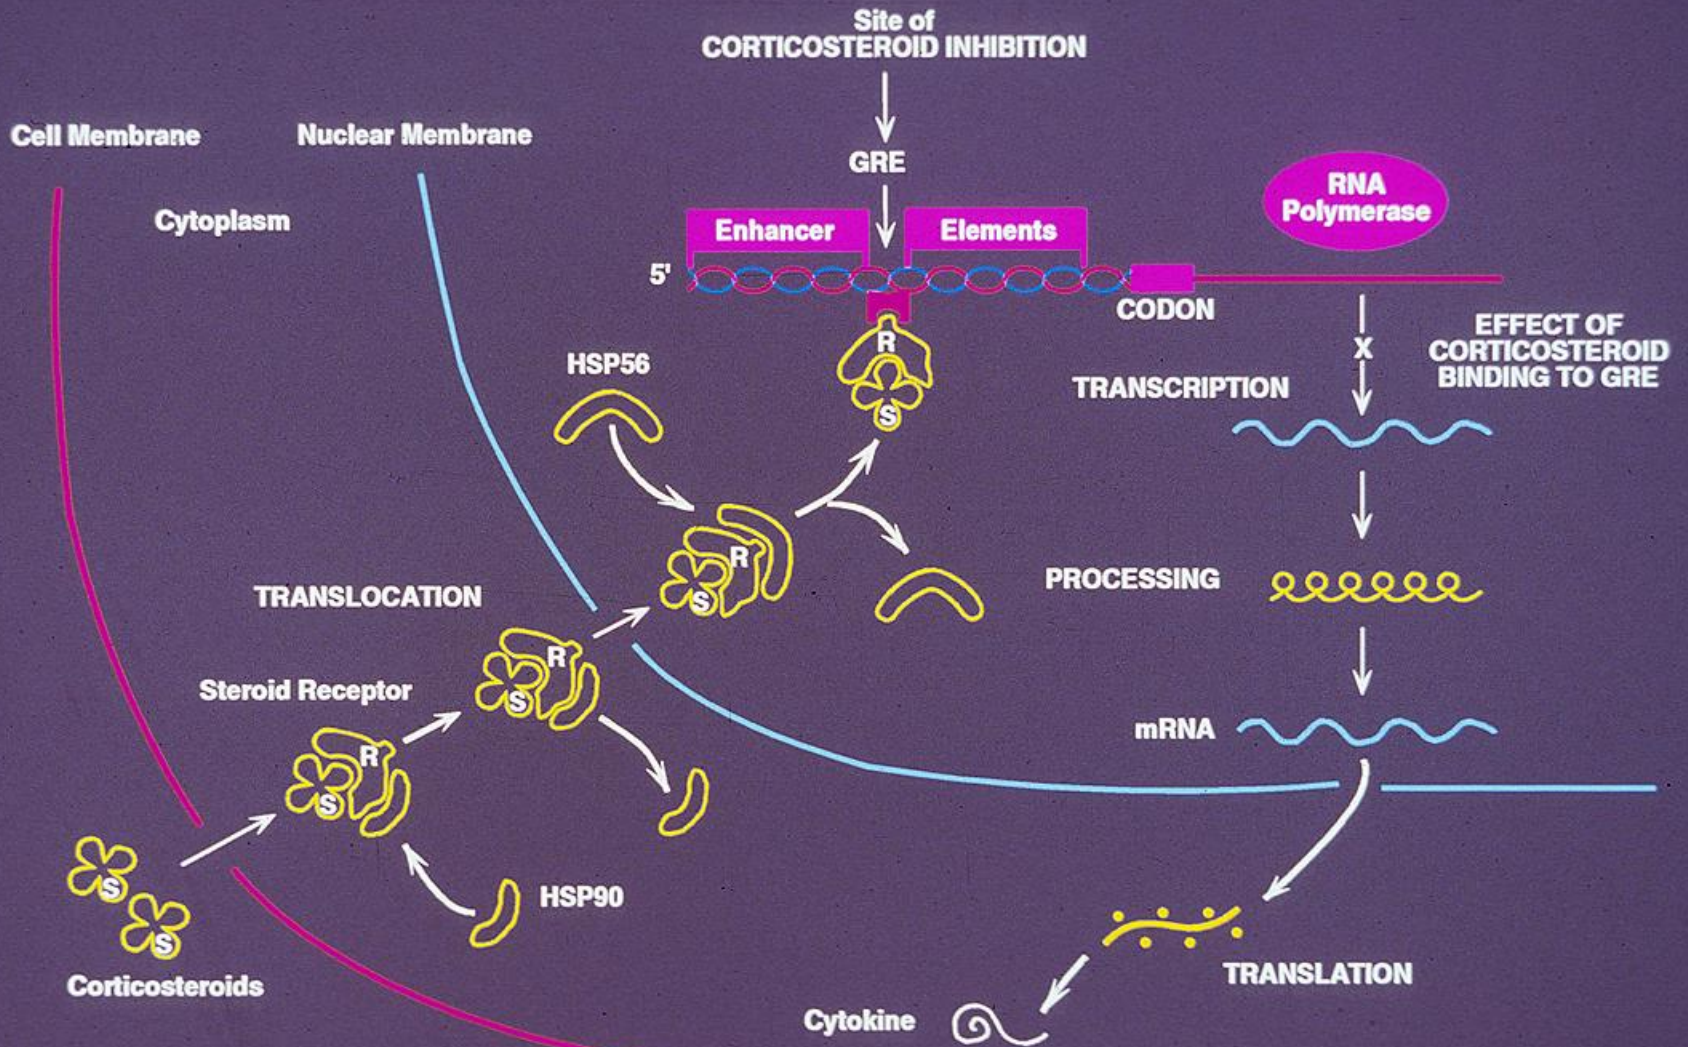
Site of
CORTICOSTEROID INHIBITION

Cell Membrane

Nuclear Membrane

GRE

Cytoplasm

Enhancer

Elements

RNA Polymerase

5'

CODON

R

S

HSP56

X

EFFECT OF CORTICOSTEROID BINDING TO GRE

TRANSCRIPTION

R

S

PROCESSING

TRANSLOCATION

R

S

Steroid Receptor

mRNA

R

S

R

S

S

S

HSP90

Corticosteroids

TRANSLATION

Cytokine